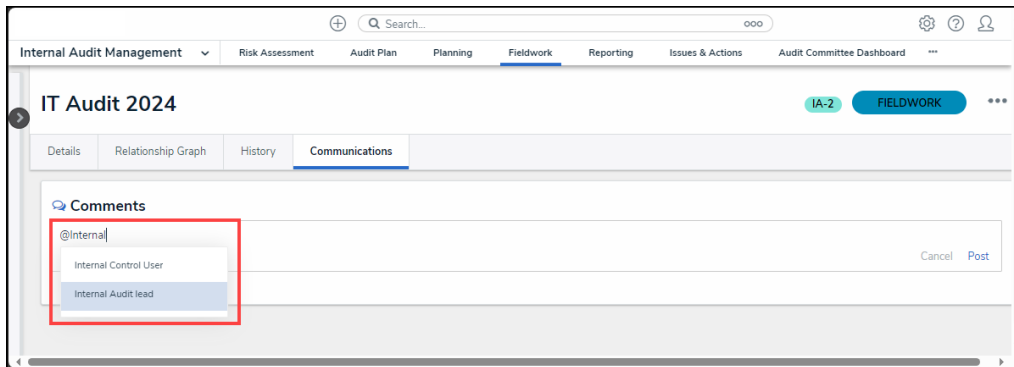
Search...

Internal Audit Management

Risk Assessment

Audit Plan

Planning

Fieldwork

Reporting

Issues & Actions

Audit Committee Dashboard

IT Audit 2024

IA-2

FIELDWORK

Details

Relationship Graph

History

Communications

Comments

@Internal

Internal Control User

Internal Audit lead

Cancel

Post